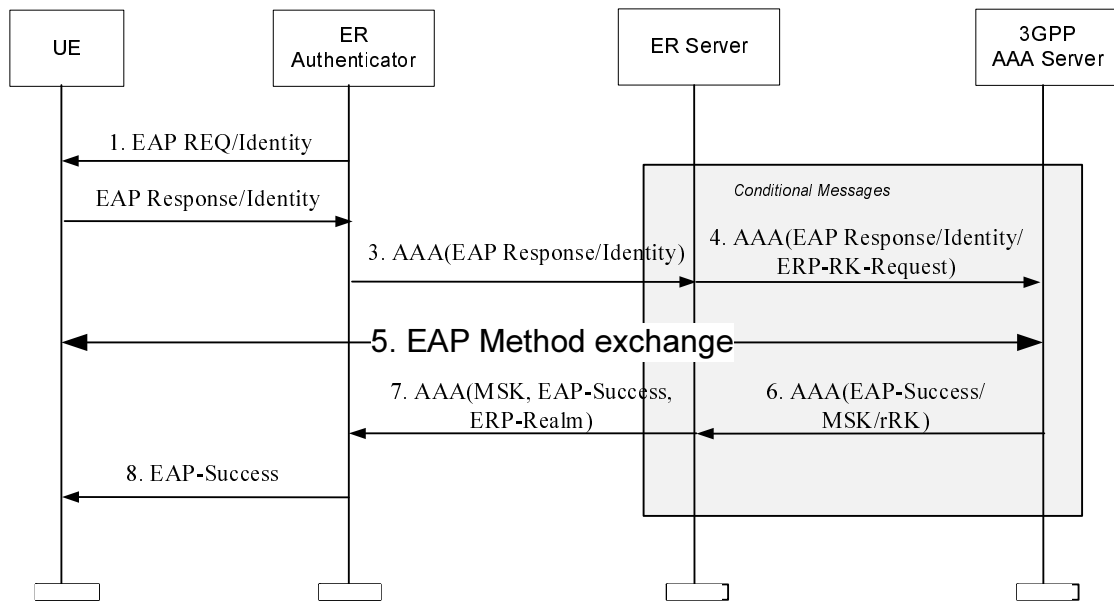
UE

ER Authenticator

ER Server

3GPP AAA Server

1. EAP REQ/Identity

EAP Response/Identity

Conditional Messages

3. AAA(EAP Response/Identity)

4. AAA(EAP Response/Identity/ ERP-RK-Request)

5. EAP Method exchange

7. AAA(MSK, EAP-Success, ERP-Realm)

6. AAA(EAP-Success/ MSK/rRK)

8. EAP-Success